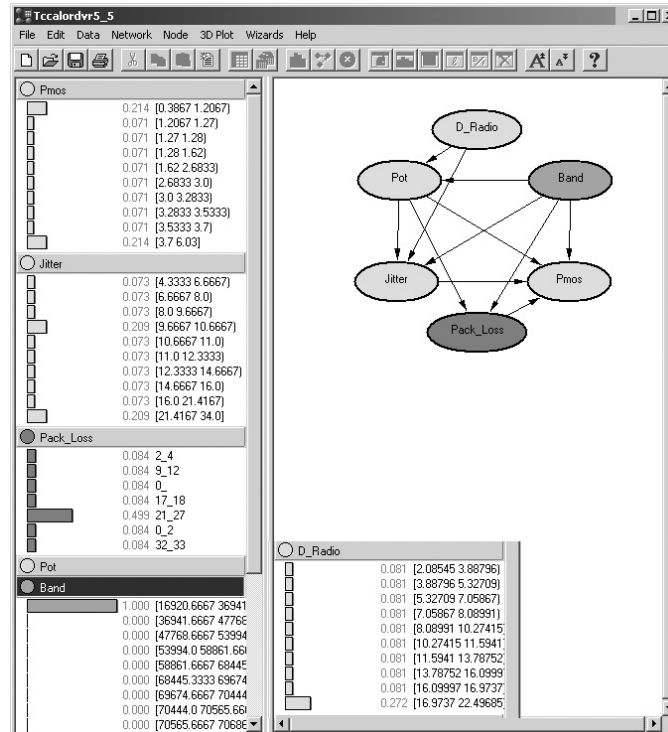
Tccalordvr5_5

File Edit Data Network Node 3D Plot Wizards Help

Pmos
0.214 [0.3867 1.2067)
0.071 [1.2067 1.27)
0.071 [1.27 1.28)
0.071 [1.28 1.62)
0.071 [1.62 2.6833)
0.071 [2.6833 3.0)
0.071 [3.0 3.2833)
0.071 [3.2833 3.5333)
0.071 [3.5333 3.7)
0.214 [3.7 6.03]

Jitter
0.073 [4.3333 6.6667)
0.073 [6.6667 8.0)
0.073 [8.0 9.6667)
0.209 [9.6667 10.6667)
0.073 [10.6667 11.0)
0.073 [11.0 12.3333)
0.073 [12.3333 14.6667)
0.073 [14.6667 16.0)
0.073 [16.0 21.4167)
0.209 [21.4167 34.0]

Pack_Loss
0.084 2_4
0.084 9_12
0.084 0_
0.084 17_18
0.499 21_27
0.084 0_2
0.084 32_33

Pot

Band
1.000 [16920.6667 36941
0.000 [36941.6667 47768
0.000 [47768.6667 53994
0.000 [53994.0 58861.66
0.000 [58861.6667 68445
0.000 [68445.3333 69674
0.000 [69674.6667 70444
0.000 [70444.0 70565.66
0.000 [70565.6667 70686

D_Radio
Pot
Band
Jitter
Pmos
Pack_Loss

D_Radio
0.081 [2.08545 3.88796)
0.081 [3.88796 5.32709)
0.081 [5.32709 7.05867)
0.081 [7.05867 8.08991)
0.081 [8.08991 10.27415)
0.081 [10.27415 11.5941)
0.081 [11.5941 13.78752)
0.081 [13.78752 16.0999)
0.081 [16.09997 16.9737)
0.272 [16.9737 22.49685]